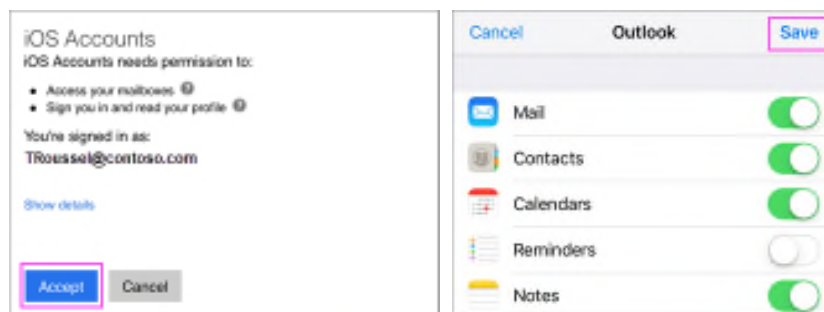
iOS Accounts
iOS Accounts needs permission to:

• Access your mailboxes
• Sign you in and read your profile

You're signed in as:
TRoussel@contoso.com

Show details

Accept Cancel

Cancel Outlook Save

Mail
Contacts
Calendars
Reminders
Notes